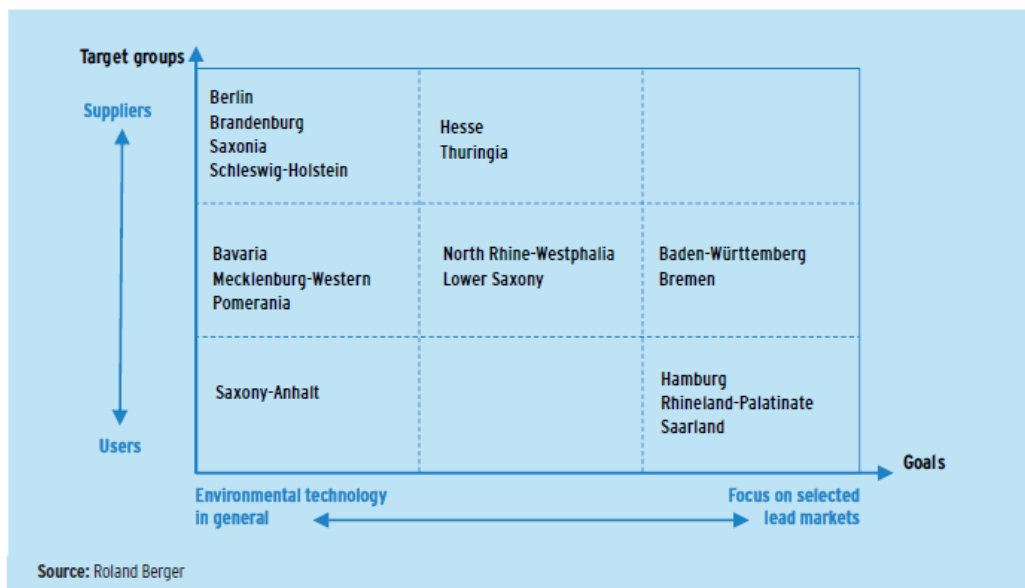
Target groups

Suppliers

Users

| | | |
|---|---|---|
| Berlin<br>Brandenburg<br>Saxonia<br>Schleswig-Holstein | Hesse<br>Thuringia | |
| Bavaria<br>Mecklenburg-Western Pomerania | North Rhine-Westphalia<br>Lower Saxony | Baden-Württemberg<br>Bremen |
| Saxony-Anhalt | | Hamburg<br>Rhineland-Palatinate<br>Saarland |

Goals

Environmental technology in general

Focus on selected lead markets

Source: Roland Berger